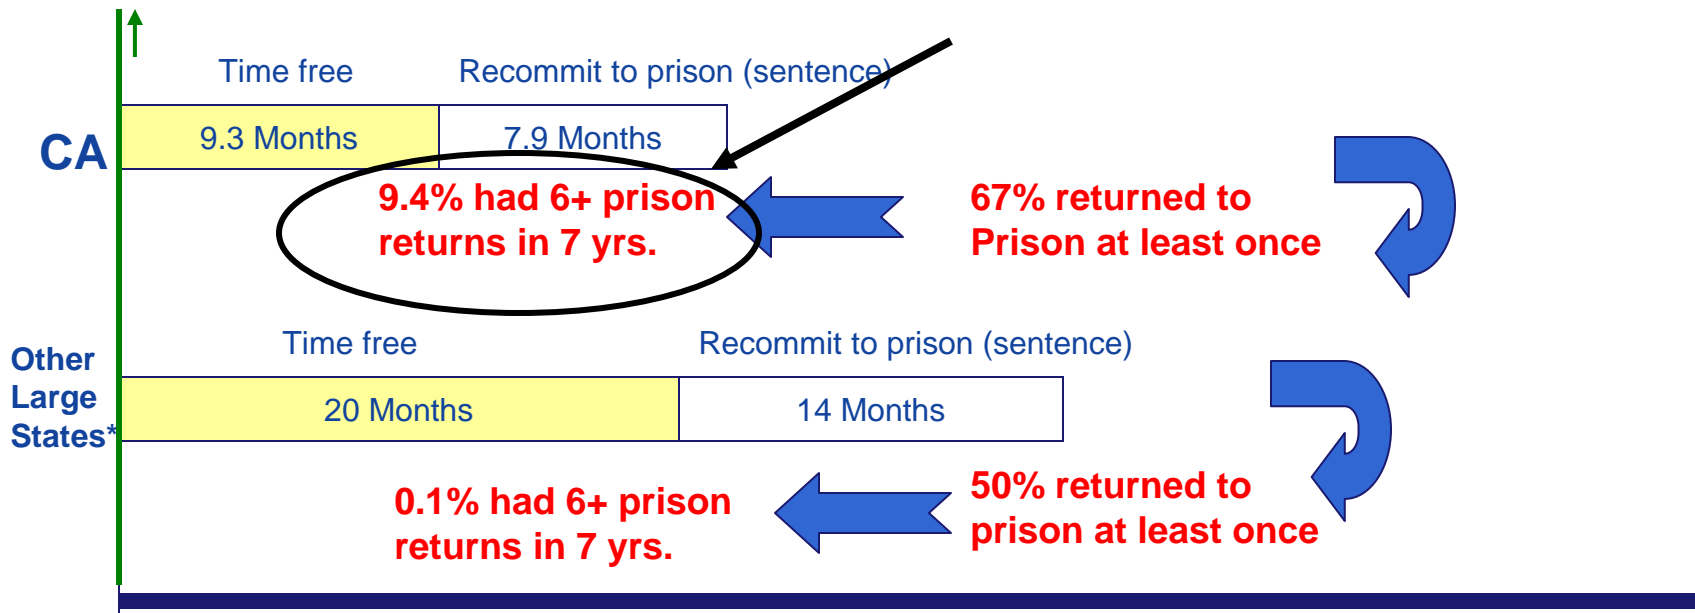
CA

Time free

Recommit to prison (sentence)

9.3 Months

7.9 Months

9.4% had 6+ prison returns in 7 yrs.

67% returned to Prison at least once

Other Large States*

Time free

Recommit to prison (sentence)

20 Months

14 Months

0.1% had 6+ prison returns in 7 yrs.

50% returned to prison at least once